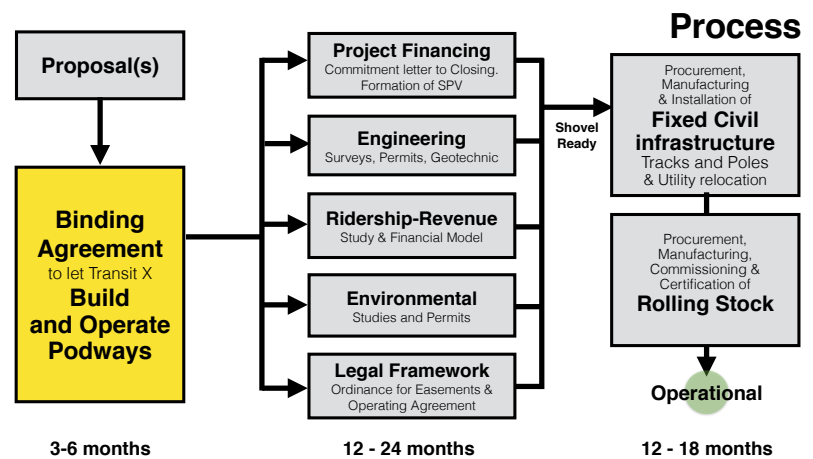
Process

Proposal(s)

Binding Agreement to let Transit X Build and Operate Podways

Project Financing
Commitment letter to Closing. Formation of SPV

Engineering
Surveys, Permits, Geotechnic

Ridership-Revenue
Study & Financial Model

Environmental
Studies and Permits

Legal Framework
Ordinance for Easements & Operating Agreement

Shovel Ready

Procurement, Manufacturing & Installation of
Fixed Civil infrastructure
Tracks and Poles & Utility relocation

Procurement, Manufacturing, Commissioning & Certification of
Rolling Stock

Operational

3-6 months

12 - 24 months

12 - 18 months